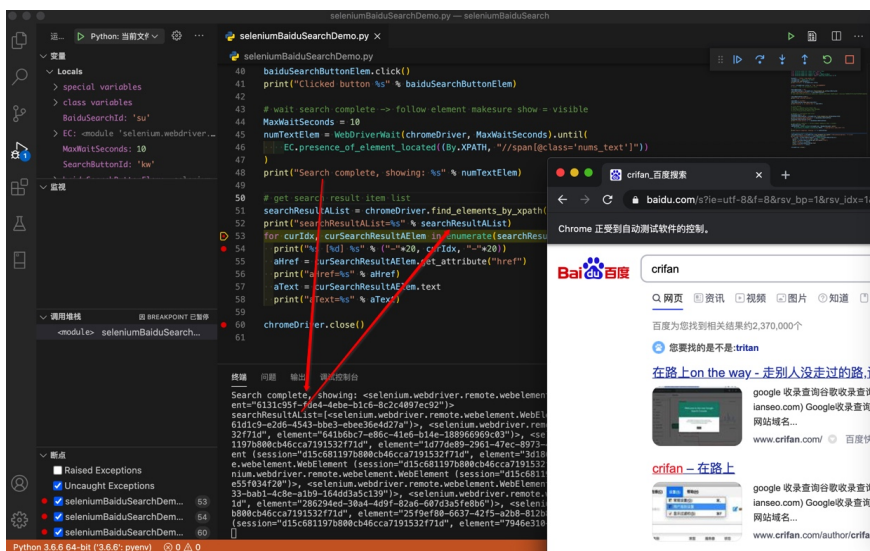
seleniumBaiduSearchDemo.py — seleniumBaiduSearch

运... ▷ Python: 当前文件 ⚙ ···

∨ 变量
∨ Locals
> special variables
> class variables
BaiduSearchId: 'su'
> EC: <module 'selenium.webdriver....
MaxWaitSeconds: 10
SearchButtonId: 'kw'

∨ 监视

∨ 调用堆栈 因 BREAKPOINT 已暂停
<module> seleniumBaiduSearch...

∨ 断点
Raised Exceptions
Uncaught Exceptions
seleniumBaiduSearchDem... 53
seleniumBaiduSearchDem... 54
seleniumBaiduSearchDem... 60

Python 3.6.6 64-bit ('3.6.6': pyenv) ⊗ 0 ⚠ 0

seleniumBaiduSearchDemo.py ×
seleniumBaiduSearchDemo.py

40 baiduSearchButtonElem.click()
41 print("Clicked button %s" % baiduSearchButtonElem)
42
43 # wait search complete -> follow element makesure show = visible
44 MaxWaitSeconds = 10
45 numTextElem = WebDriverWait(chromeDriver, MaxWaitSeconds).until(
46 EC.presence_of_element_located((By.XPATH, "//span[@class='nums_text']"))
47 )
48 print("Search complete, showing: %s" % numTextElem)
49
50 # get search result item list
51 searchResultAList = chromeDriver.find_elements_by_xpath(
52 print("searchResultAList=%s" % searchResultAList)
53 for curIdx, curSearchResultAElem in enumerate(searchResu
54 print("%s [%d] %s" % ("-"*20, curIdx, "-"*20))
55 aHref = curSearchResultAElem.get_attribute("href")
56 print("aHref=%s" % aHref)
57 aText = curSearchResultAElem.text
58 print("aText=%s" % aText)
59
60 chromeDriver.close()
61

终端 问题 输出 调试控制台

Search complete, showing: <selenium.webdriver.remote.webelement
ent="6131c95f-fde4-4ebe-b1c6-0c2c4097ec92")>
searchResultAList=[<selenium.webdriver.remote.webelement.WebEl
61d1c9-e2d6-4543-bbe3-ebee36e4d27a")>, <selenium.webdriver.rem
32f71d", element="641b6bc7-e86c-41e6-b14e-188966969c03")>, <se
1197b800cb46cca7191532f71d", element="1d77de89-2961-47ec-8973-
ent (session="d15c681197b800cb46cca7191532f71d", element="3d18
e.webelement.WebElement (session="d15c681197b800cb46cca7191532
nium.webdriver.remote.webelement.WebElement (session="d15c6811
e55f034f20")>, <selenium.webdriver.remote.webelement.WebElemen
33-bab1-4c8e-a1b9-164dd3a5c139")>, <selenium.webdriver.remote.
1d", element="286294ed-30a4-4d9f-82a6-607d3a5fe8b6")>, <seleni
b800cb46cca7191532f71d", element="25f9ef80-6637-42f5-a2b8-812b
(session="d15c681197b800cb46cca7191532f71d", element="7946e310

crifan_百度搜索 × +
baidu.com/s?ie=utf-8&f=8&rsv_bp=1&rsv_idx=1
Chrome 正受到自动测试软件的控制。
Bai百度 crifan
网页 资讯 视频 图片 知道
百度为您找到相关结果约2,370,000个
您要找的是不是:tritan
在路上on the way - 走别人没走过的路,
google 收录查询谷歌收录查询
ianseo.com) Google收录查询
网站域名...
www.crifan.com/ 百度快
crifan – 在路上
google 收录查询谷歌收录查询
ianseo.com) Google收录查询
网站域名...
www.crifan.com/author/crifa